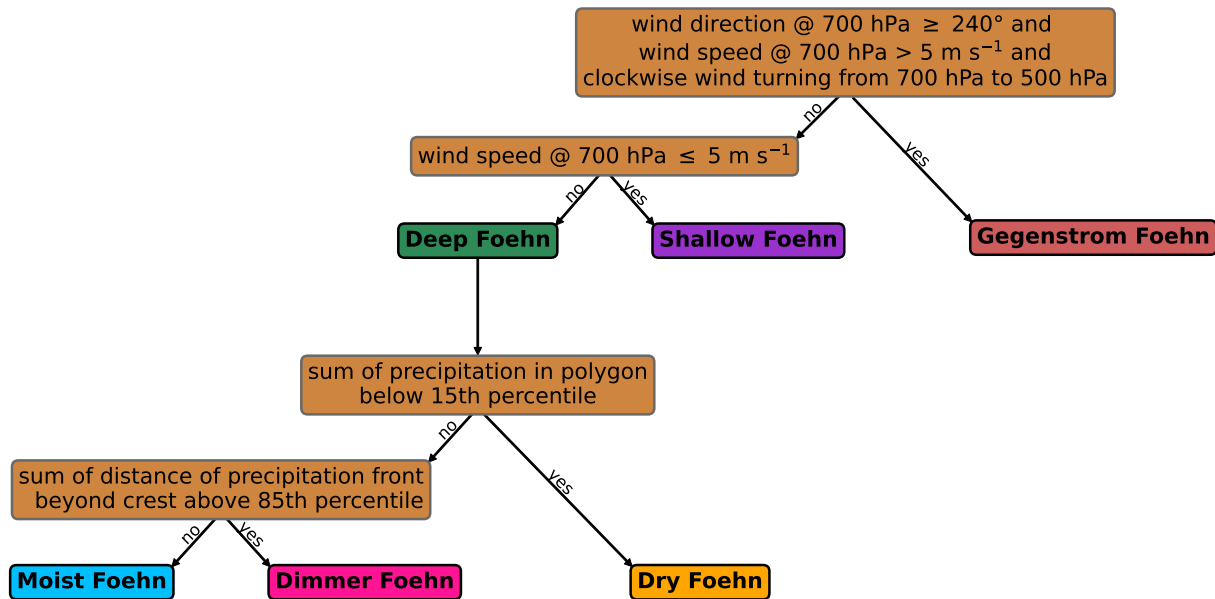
wind direction @ 700 hPa $\geq$ 240° and wind speed @ 700 hPa > 5 m s$^{-1}$ and clockwise wind turning from 700 hPa to 500 hPa

no

yes

wind speed @ 700 hPa $\leq$ 5 m s$^{-1}$

Gegenstrom Foehn

no

yes

Deep Foehn

Shallow Foehn

sum of precipitation in polygon below 15th percentile

no

yes

sum of distance of precipitation front beyond crest above 85th percentile

Dry Foehn

no

yes

Moist Foehn

Dimmer Foehn